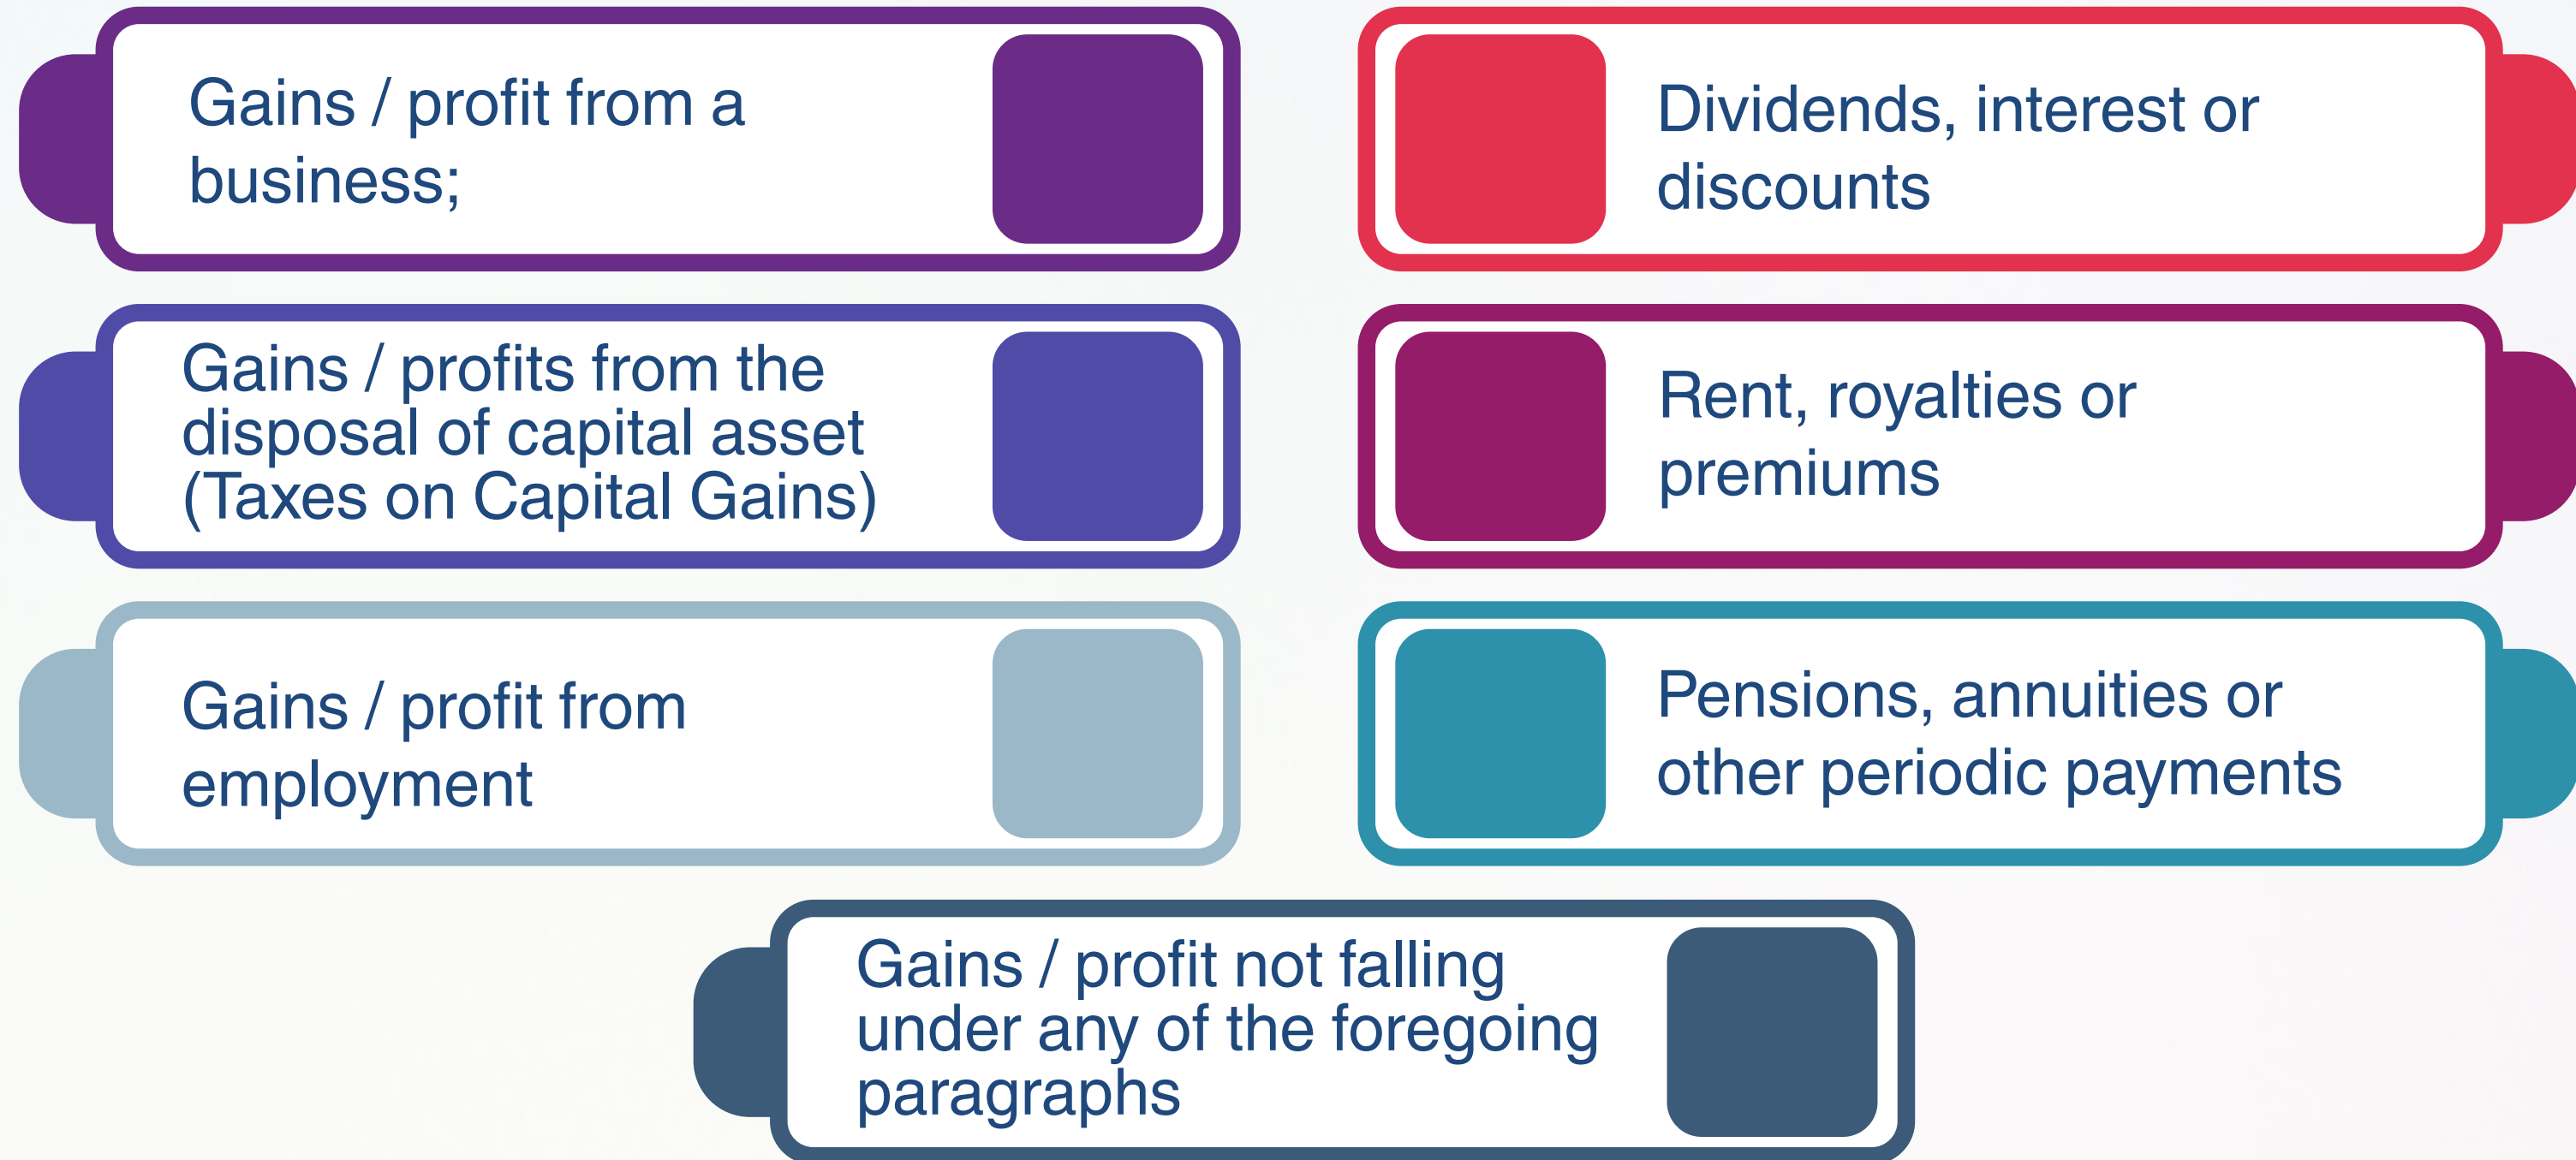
Gains / profit from a business;

Dividends, interest or discounts

Gains / profits from the disposal of capital asset (Taxes on Capital Gains)

Rent, royalties or premiums

Gains / profit from employment

Pensions, annuities or other periodic payments

Gains / profit not falling under any of the foregoing paragraphs